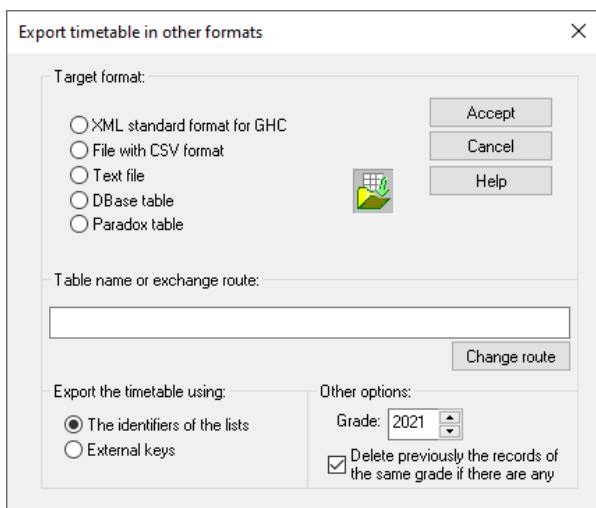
Export timetable in other formats

×

Target format:

XML standard format for GHC
File with CSV format
Text file
DBase table
Paradox table

Accept
Cancel
Help

Table name or exchange route:

Change route

Export the timetable using:

The identifiers of the lists
External keys

Other options:

Grade: 2021

Delete previously the records of the same grade if there are any